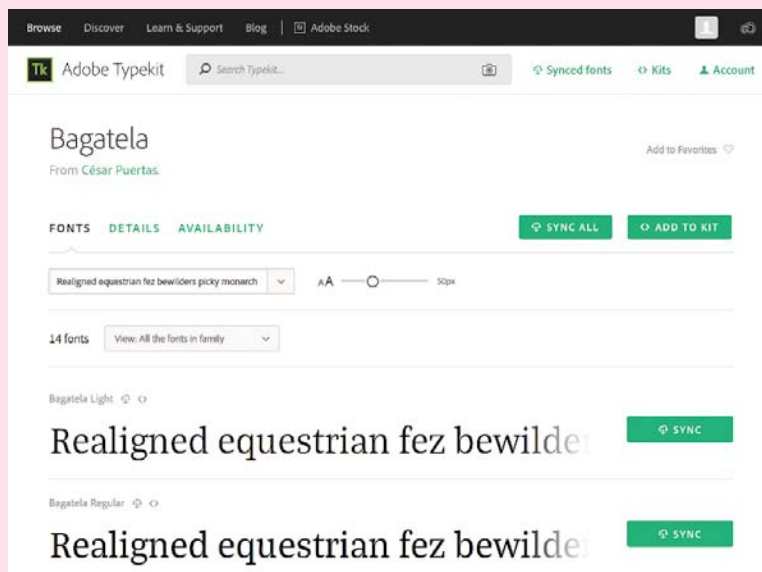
Browse Discover Learn & Support Blog | Adobe Stock

Tk Adobe Typekit

Search Typekit...

Synced fonts ‹› Kits Account

Bagatela

From César Puertas.

Add to Favorites

FONTS DETAILS AVAILABILITY

SYNC ALL

‹› ADD TO KIT

Realigned equestrian fez bewilders picky monarch

AA

50px

14 fonts

View: All the fonts in family

Bagatela Light

Realigned equestrian fez bewilde

SYNC

Bagatela Regular

Realigned equestrian fez bewilde

SYNC